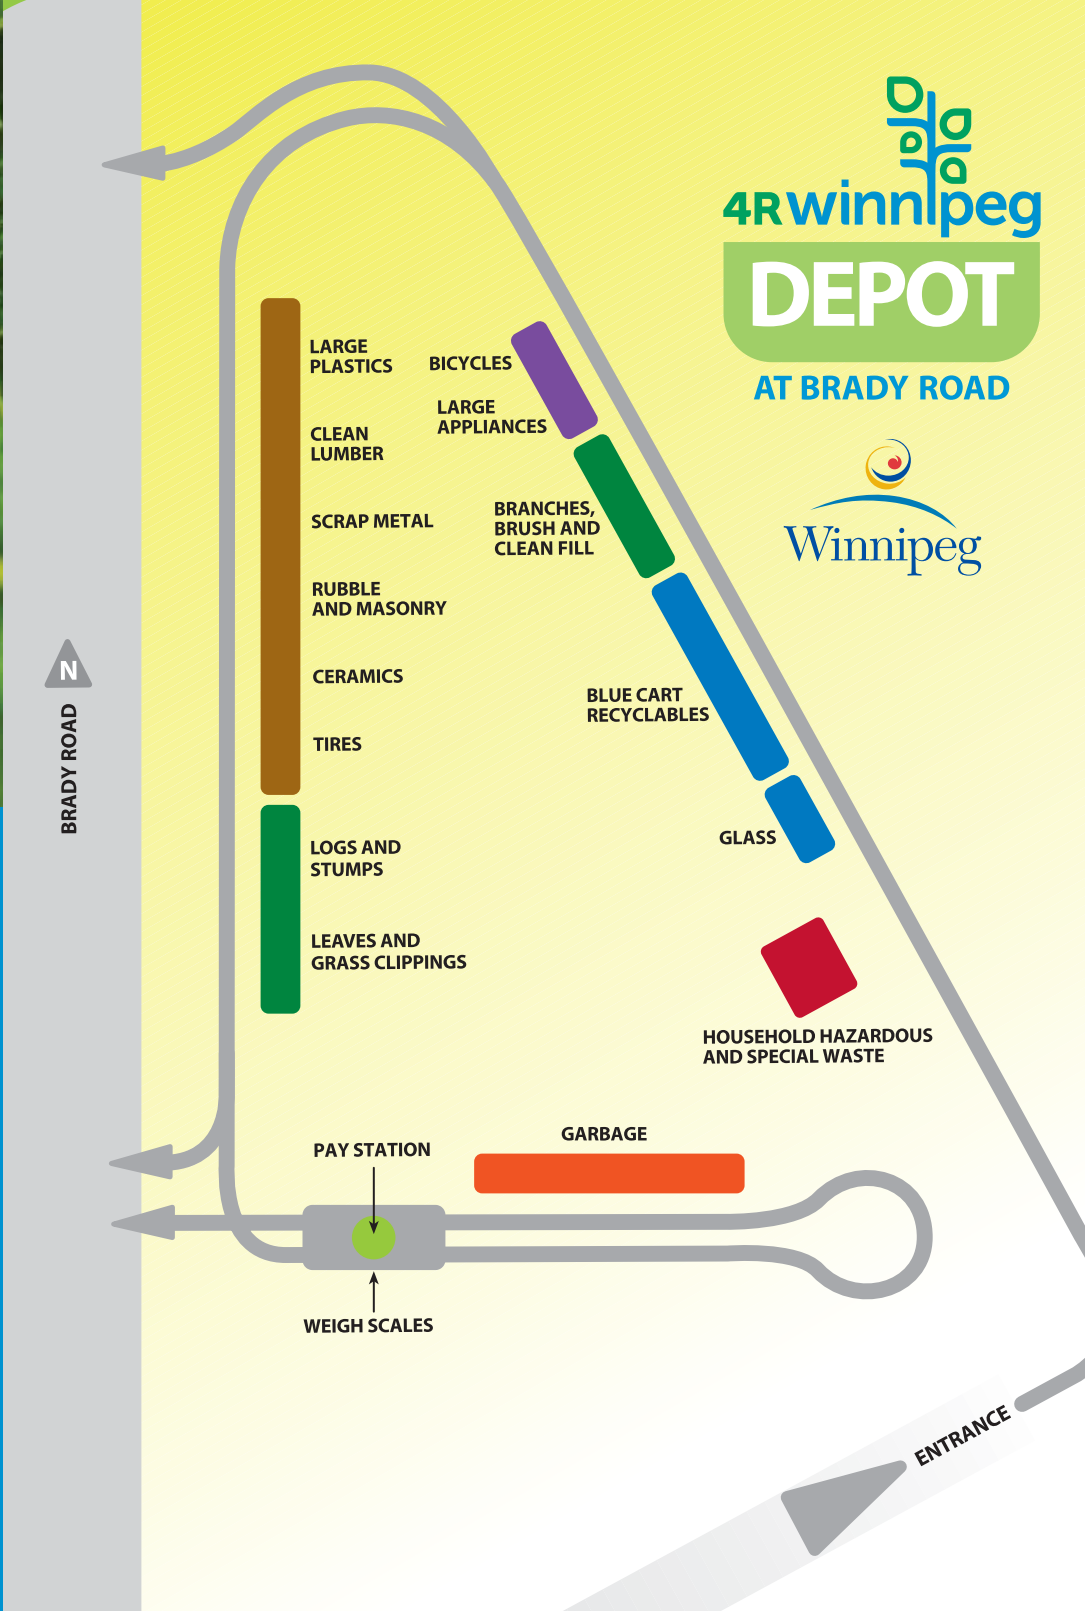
4Rwinnipeg
DEPOT
AT BRADY ROAD

Winnipeg

LARGE PLASTICS

CLEAN LUMBER

SCRAP METAL

RUBBLE AND MASONRY

CERAMICS

TIRES

LOGS AND STUMPS

LEAVES AND GRASS CLIPPINGS

BICYCLES

LARGE APPLIANCES

BRANCHES, BRUSH AND CLEAN FILL

BLUE CART RECYCLABLES

GLASS

HOUSEHOLD HAZARDOUS AND SPECIAL WASTE

N

BRADY ROAD

PAY STATION

GARBAGE

WEIGH SCALES

ENTRANCE